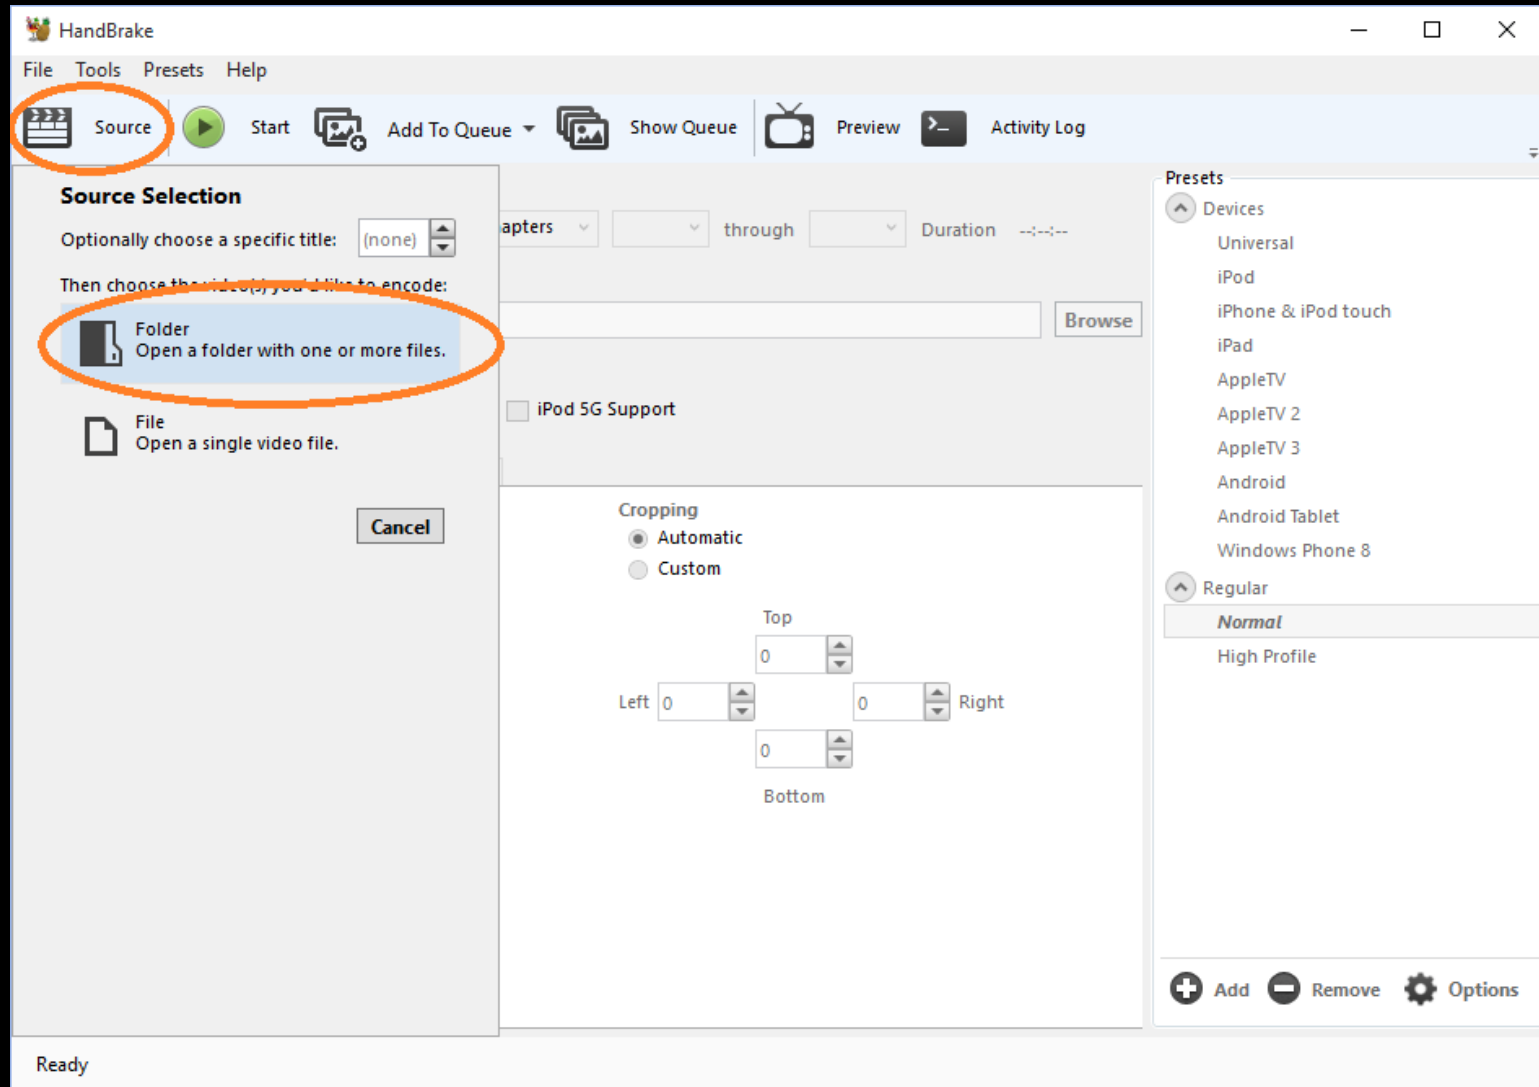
HandBrake

File Tools Presets Help

Source Start Add To Queue Show Queue Preview Activity Log

Source Selection

Optionally choose a specific title: (none)

Then choose the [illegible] to encode:

Folder
Open a folder with one or more files.

File
Open a single video file.

Cancel

apters through Duration --:--:--

Browse

iPod 5G Support

Cropping
Automatic
Custom

Top
0
Left 0
0 Right
0
Bottom

Presets
Devices
Universal
iPod
iPhone & iPod touch
iPad
AppleTV
AppleTV 2
AppleTV 3
Android
Android Tablet
Windows Phone 8
Regular
Normal
High Profile

Add Remove Options

Ready